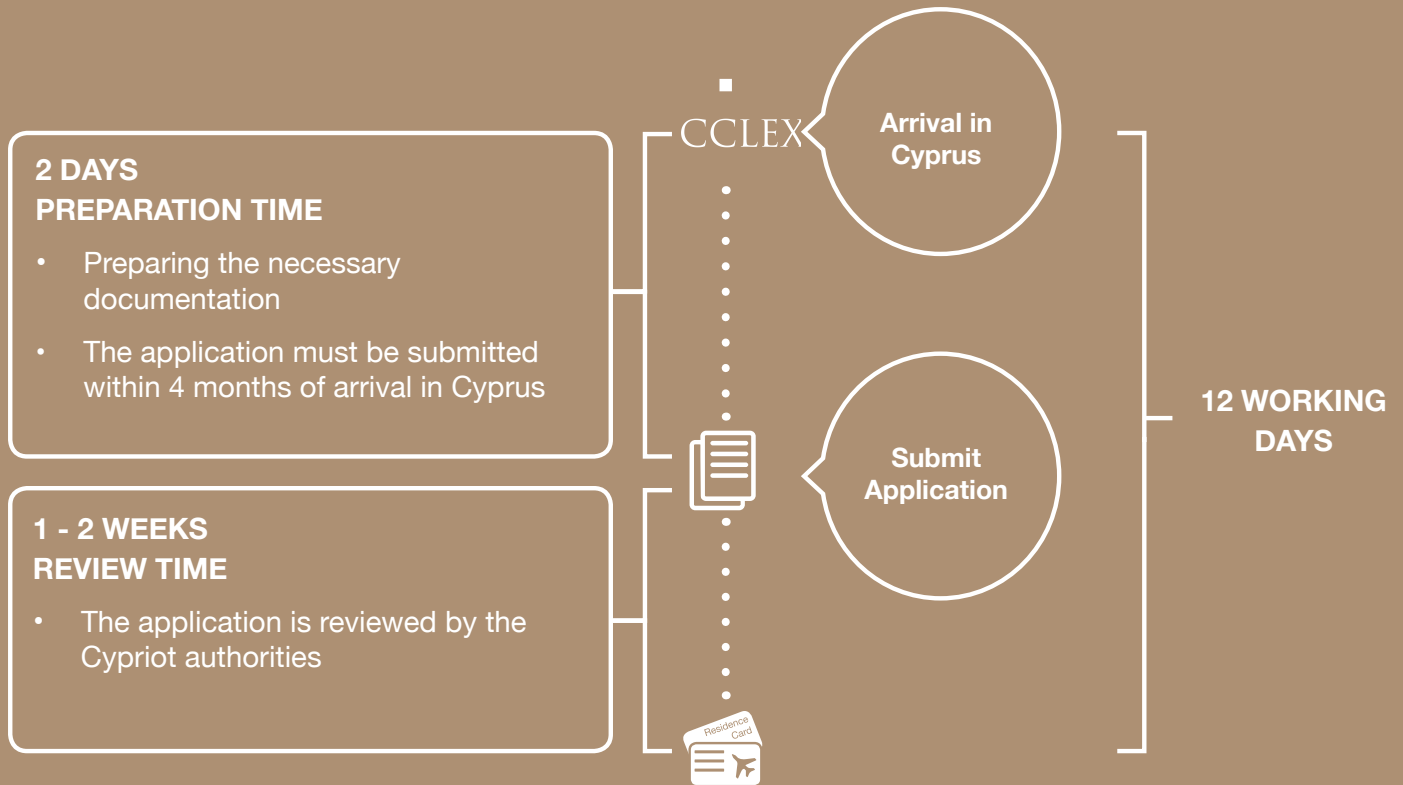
2 DAYS
PREPARATION TIME

• Preparing the necessary documentation

• The application must be submitted within 4 months of arrival in Cyprus

1 - 2 WEEKS
REVIEW TIME

• The application is reviewed by the Cypriot authorities

CCLEX

Arrival in Cyprus

Submit Application

Residence Card

12 WORKING DAYS